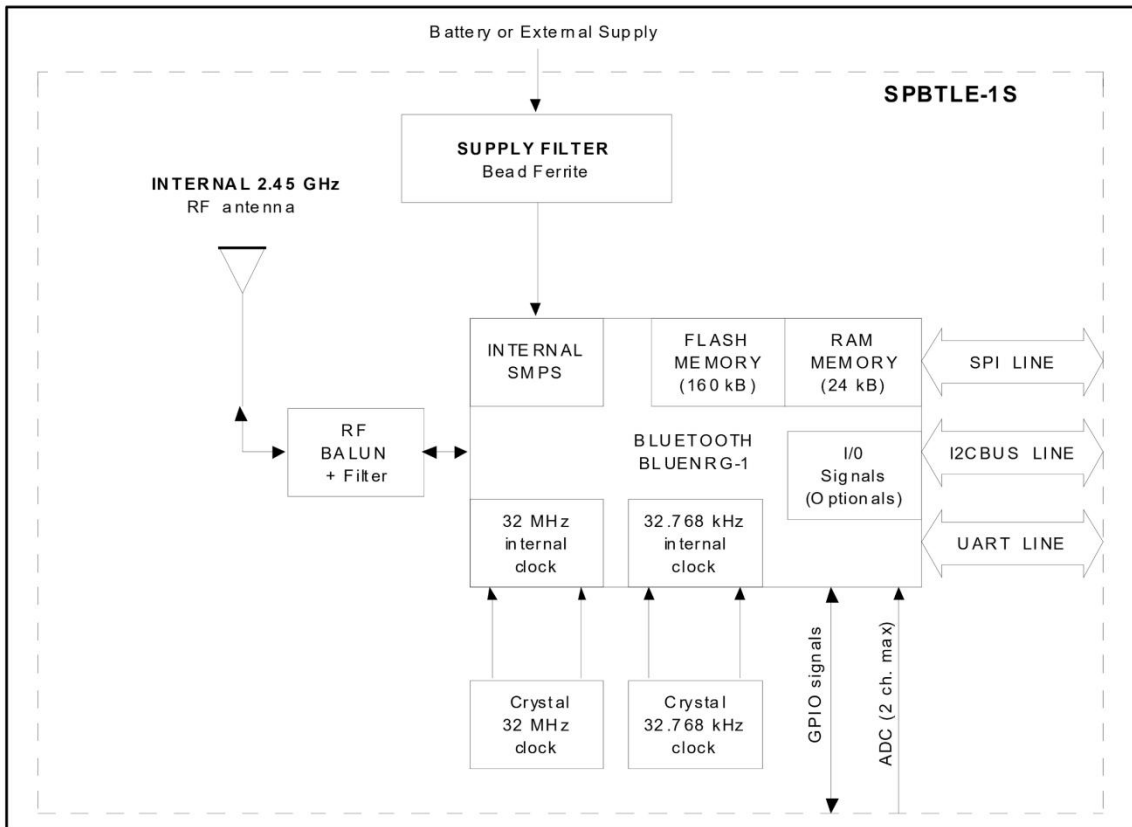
Battery or External Supply

SPBTLE-1S

SUPPLY FILTER
Bead Ferrite

INTERNAL 2.45 GHz
RF antenna

INTERNAL SMPS

FLASH MEMORY (160 kB)

RAM MEMORY (24 kB)

SPI LINE

RF BALUN + Filter

BLUETOOTH BLUENRG-1

I/0 Signals (Optionals)

I2CBUS LINE

UART LINE

32 MHz internal clock

32.768 kHz internal clock

Crystal 32 MHz clock

Crystal 32.768 kHz clock

GPIO signals

ADC (2 ch. max)